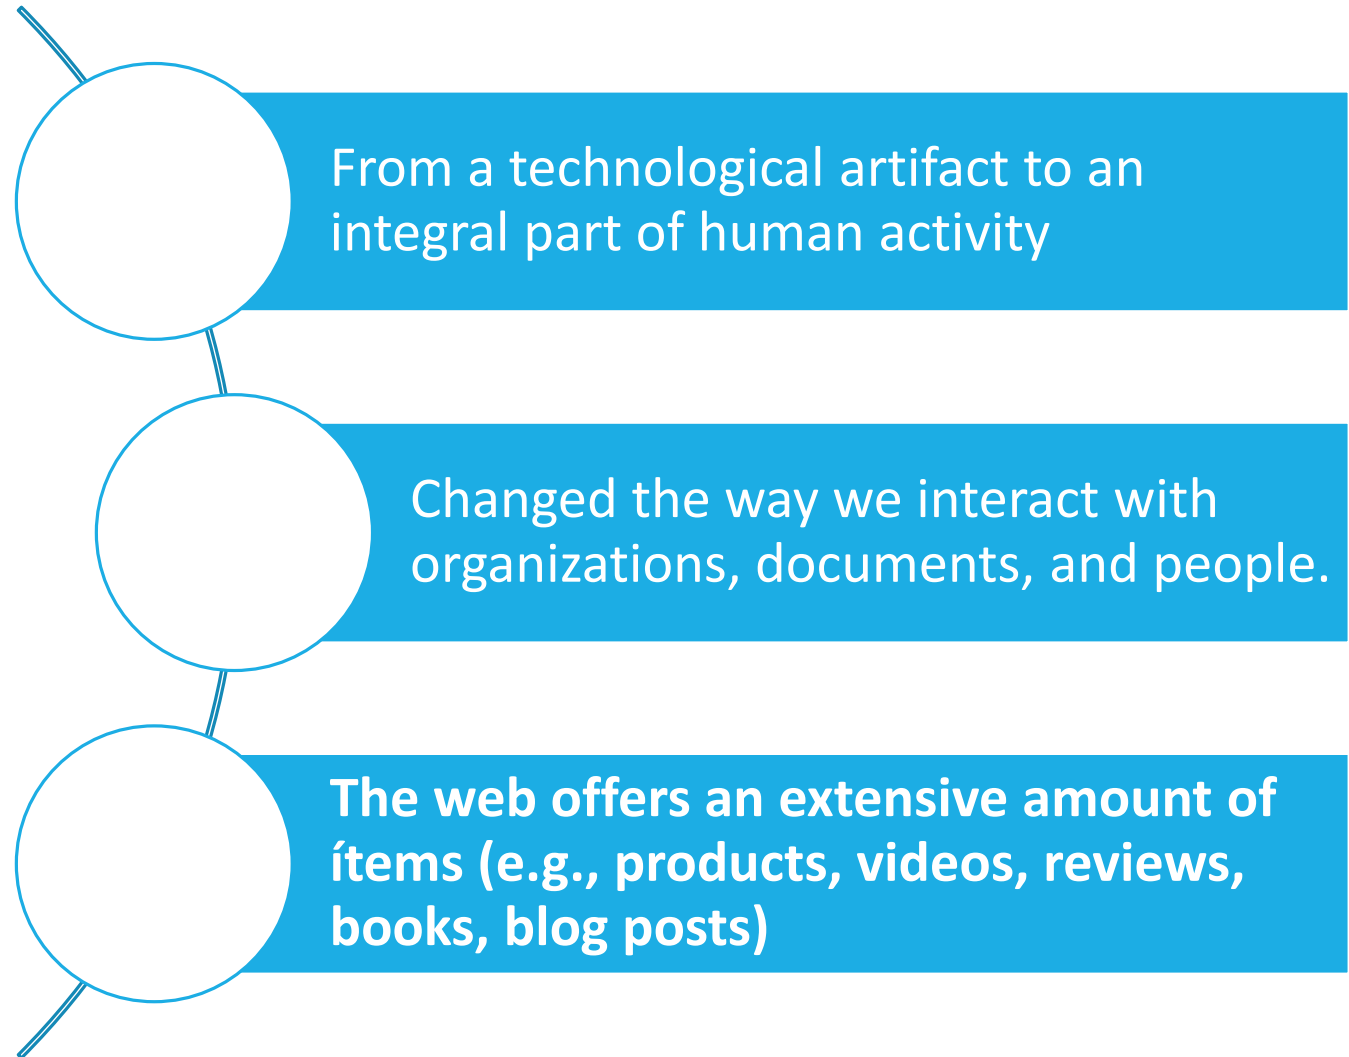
From a technological artifact to an integral part of human activity

Changed the way we interact with organizations, documents, and people.

The web offers an extensive amount of ítems (e.g., products, videos, reviews, books, blog posts)